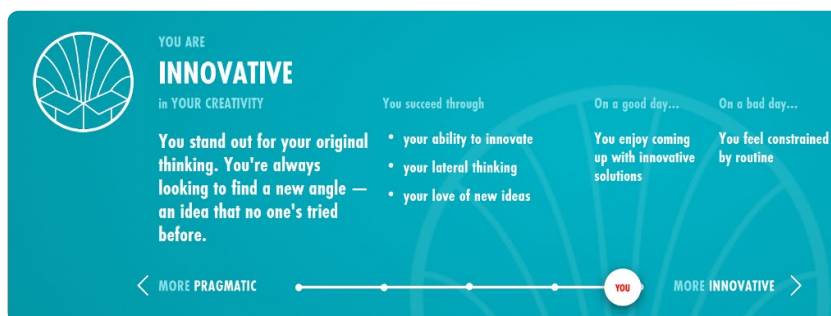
YOU ARE

INNOVATIVE

in YOUR CREATIVITY

You stand out for your original thinking. You're always looking to find a new angle — an idea that no one's tried before.

You succeed through

• your ability to innovate
• your lateral thinking
• your love of new ideas

On a good day...

You enjoy coming up with innovative solutions

On a bad day...

You feel constrained by routine

MORE PRAGMATIC

YOU

MORE INNOVATIVE